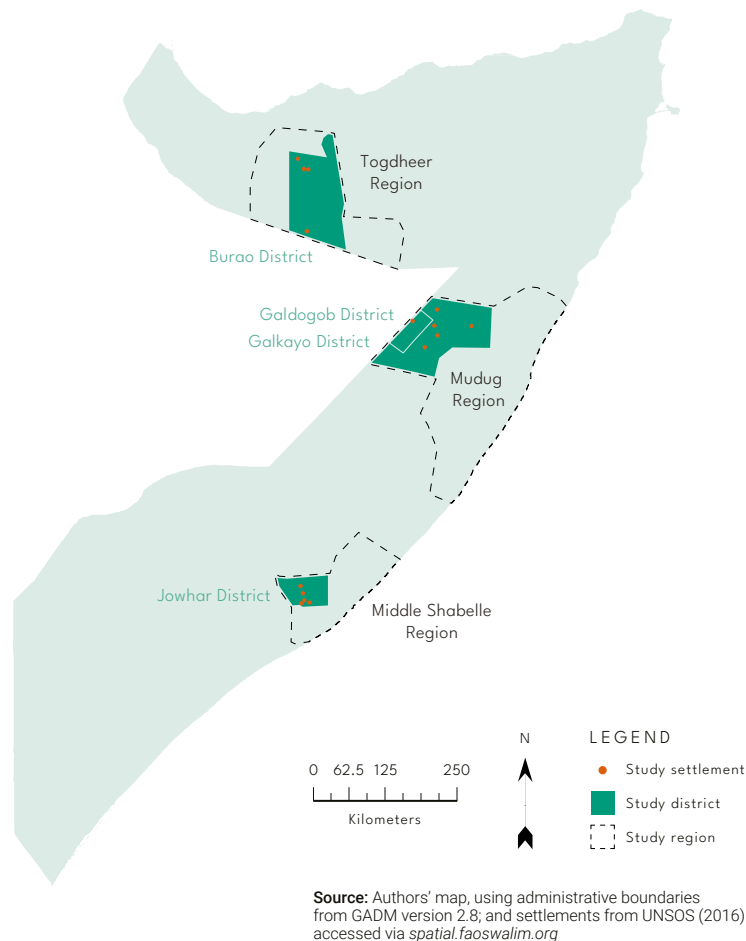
Togdheer Region

Burao District

Galdogob District

Galkayo District

Mudug Region

Jowhar District

Middle Shabelle Region

0 62.5 125 250

Kilometers

N

LEGEND

Study settlement

Study district

Study region

**Source:** Authors' map, using administrative boundaries from GADM version 2.8; and settlements from UNSOS (2016) accessed via *spatial.faoswalim.org*